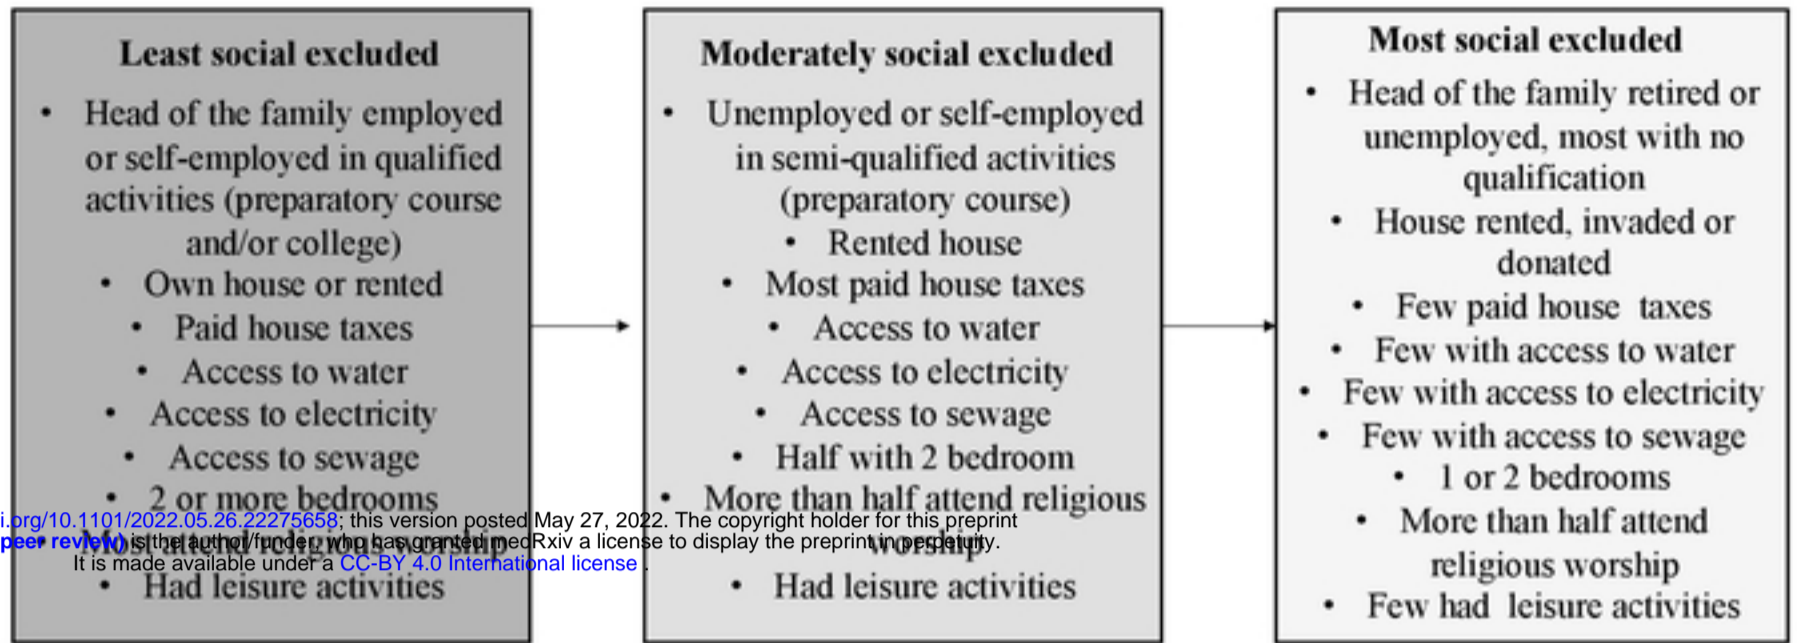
Least social excluded

- Head of the family employed or self-employed in qualified activities (preparatory course and/or college)
- Own house or rented
- Paid house taxes
- Access to water
- Access to electricity
- Access to sewage
- 2 or more bedrooms
- Most attend religious worship
- Had leisure activities

Moderately social excluded

- Unemployed or self-employed in semi-qualified activities (preparatory course)
- Rented house
- Most paid house taxes
- Access to water
- Access to electricity
- Access to sewage
- Half with 2 bedroom
- More than half attend religious worship
- Had leisure activities

Most social excluded

- Head of the family retired or unemployed, most with no qualification
- House rented, invaded or donated
- Few paid house taxes
- Few with access to water
- Few with access to electricity
- Few with access to sewage
- 1 or 2 bedrooms
- More than half attend religious worship
- Few had leisure activities

i.org/10.1101/2022.05.26.22275658; this version posted May 27, 2022. The copyright holder for this preprint peer review) is the author/funder, who has granted medRxiv a license to display the preprint in perpetuity. It is made available under a CC-BY 4.0 International license .